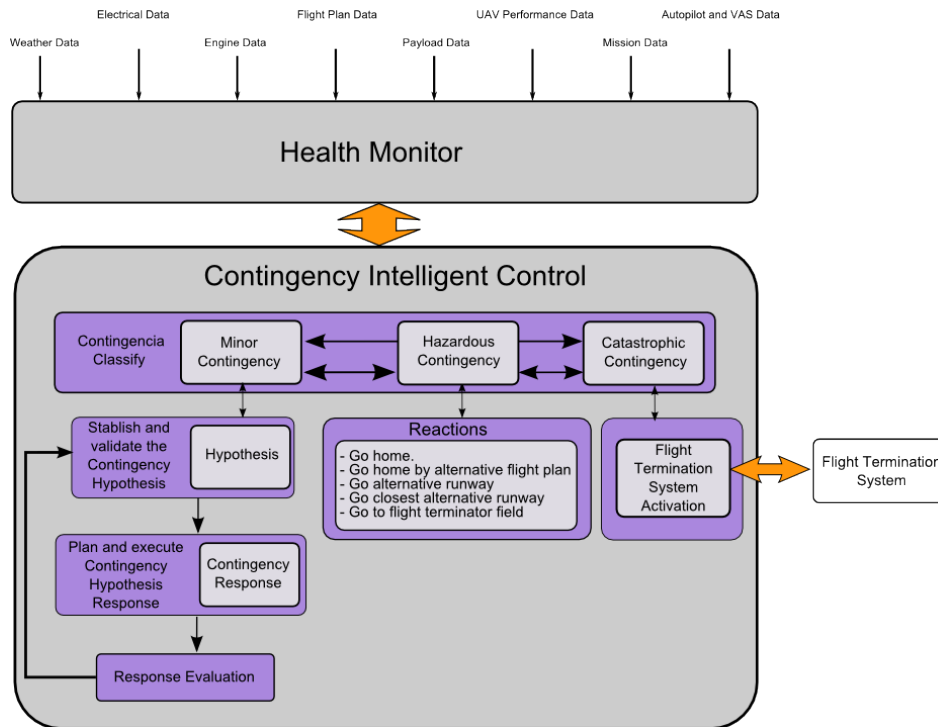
Electrical Data
Flight Plan Data
UAV Performance Data
Autopilot and VAS Data
Weather Data
Engine Data
Payload Data
Mission Data

Health Monitor

Contingency Intelligent Control

Contingencia Classify
Minor Contingency
Hazardous Contingency
Catastrophic Contingency

Stablish and validate the Contingency Hypothesis
Hypothesis

Reactions
- Go home.
- Go home by alternative flight plan
- Go alternative runway
- Go closest alternative runway
- Go to flight terminator field

Flight Termination System Activation

Flight Terminatio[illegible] System

Plan and execute Contingency Hypothesis Response
Contingency Response

Response Evaluation